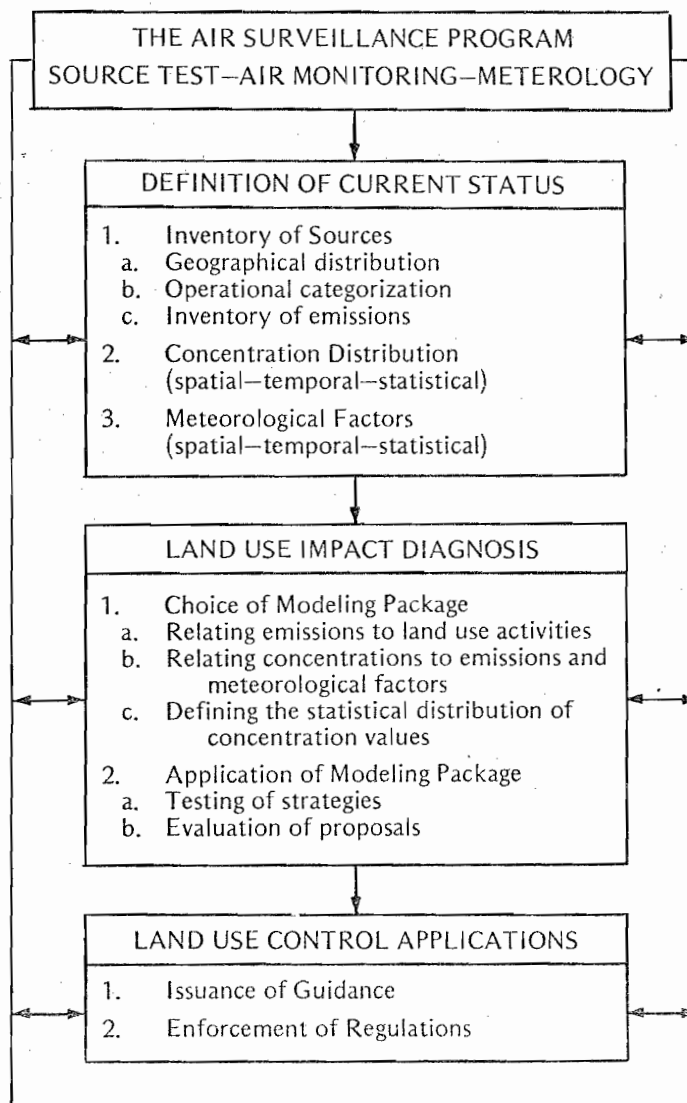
THE AIR SURVEILLANCE PROGRAM
SOURCE TEST–AIR MONITORING–METEROLOGY

DEFINITION OF CURRENT STATUS

1. Inventory of Sources
a. Geographical distribution
b. Operational categorization
c. Inventory of emissions
2. Concentration Distribution (spatial–temporal–statistical)
3. Meteorological Factors (spatial–temporal–statistical)

LAND USE IMPACT DIAGNOSIS

1. Choice of Modeling Package
a. Relating emissions to land use activities
b. Relating concentrations to emissions and meteorological factors
c. Defining the statistical distribution of concentration values
2. Application of Modeling Package
a. Testing of strategies
b. Evaluation of proposals

LAND USE CONTROL APPLICATIONS

1. Issuance of Guidance
2. Enforcement of Regulations